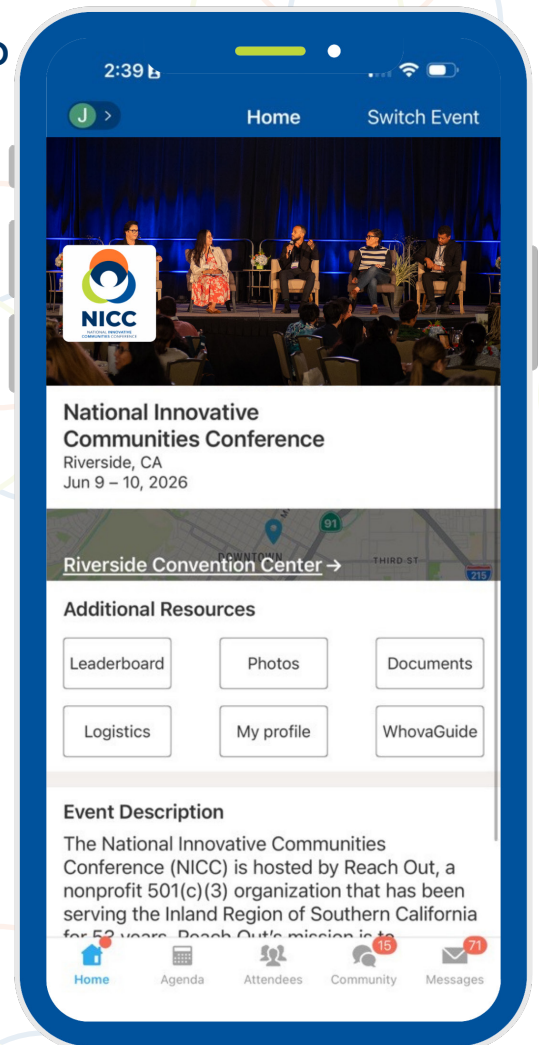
2:39

J >
Home
Switch Event

NICC
NATIONAL INNOVATIVE COMMUNITIES CONFERENCE

National Innovative Communities Conference
Riverside, CA
Jun 9 – 10, 2026

91
DOWNTOWN
THIRD ST
215
Riverside Convention Center →

Additional Resources

Leaderboard
Photos
Documents
Logistics
My profile
WhovaGuide

Event Description
The National Innovative Communities Conference (NICC) is hosted by Reach Out, a nonprofit 501(c)(3) organization that has been serving the Inland Region of Southern California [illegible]

Home
Agenda
Attendees
15
Community
71
Messages